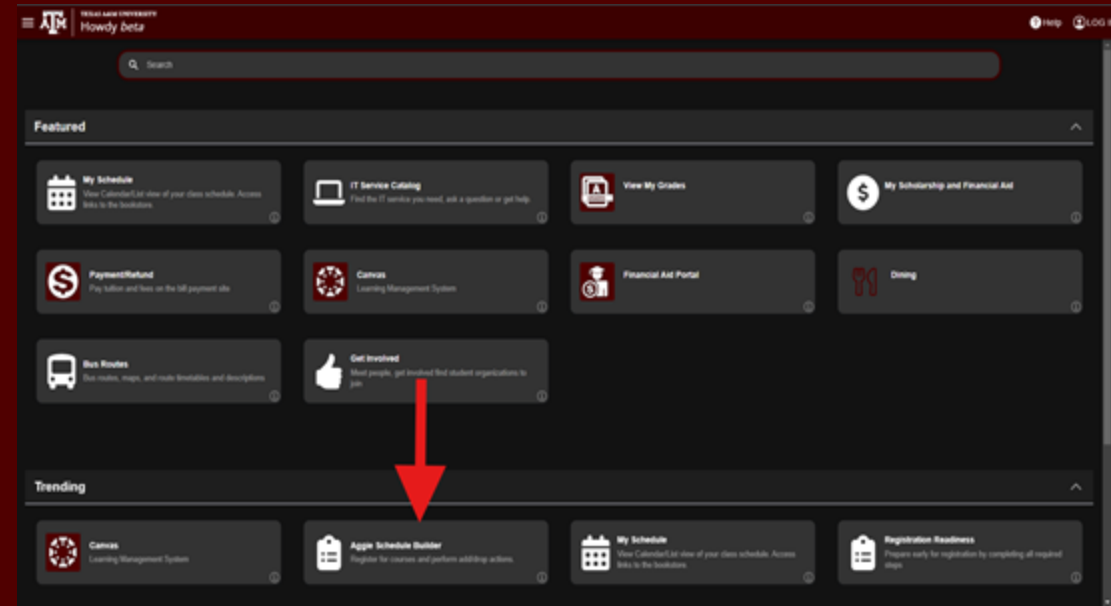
TEXAS A&M UNIVERSITY
Howdy beta

Help
LOG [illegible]

Search

Featured

My Schedule
View Calendar/List view of your class schedule. Access links to the bookstore.

IT Service Catalog
Find the IT service you need, ask a question or get help.

View My Grades

My Scholarship and Financial Aid

Payment/Refund
Pay tuition and fees on the bill payment site

Canvas
Learning Management System

Financial Aid Portal

Dining

Bus Routes
Bus routes, maps, and route timetables and descriptions

Get Involved
Meet people, get involved find student organizations to join

Trending

Canvas
Learning Management System

Aggie Schedule Builder
Register for courses and perform add/drop actions.

My Schedule
View Calendar/List view of your class schedule. Access links to the bookstore.

Registration Readiness
Prepare early for registration by completing all required steps